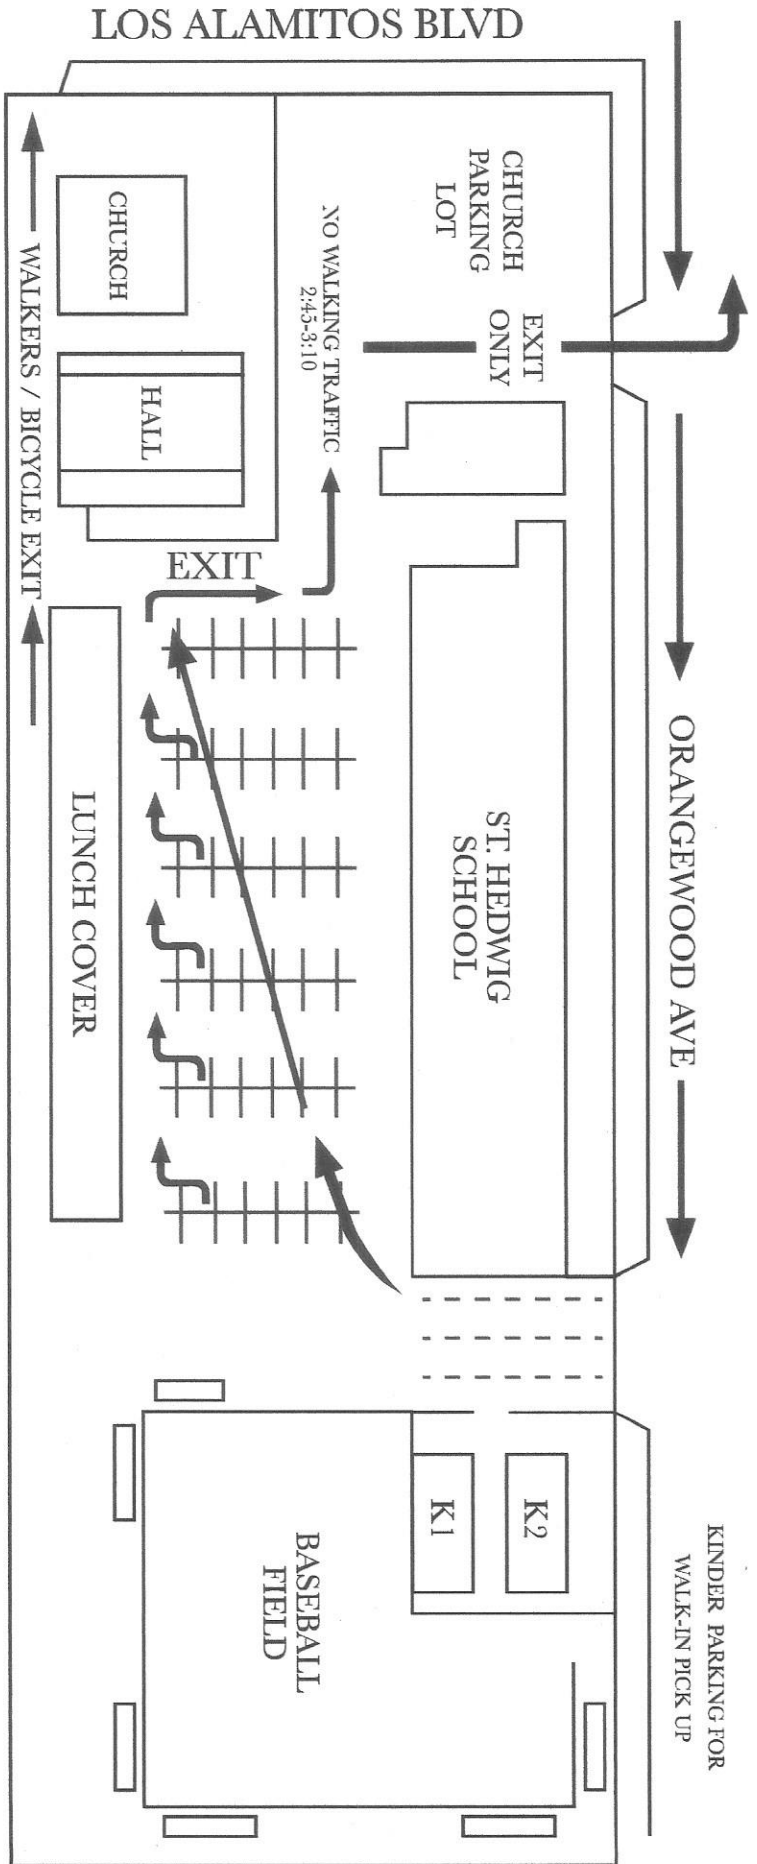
LOS ALAMITOS BLVD

CHURCH PARKING LOT

EXIT ONLY

NO WALKING TRAFFIC 2:45-3:10

CHURCH

HALL

WALKERS / BICYCLE EXIT

EXIT

LUNCH COVER

ST. HEDWIG SCHOOL

ORANGEWOOD AVE

K2

K1

BASEBALL FIELD

KINDER PARKING FOR WALK-IN PICK UP